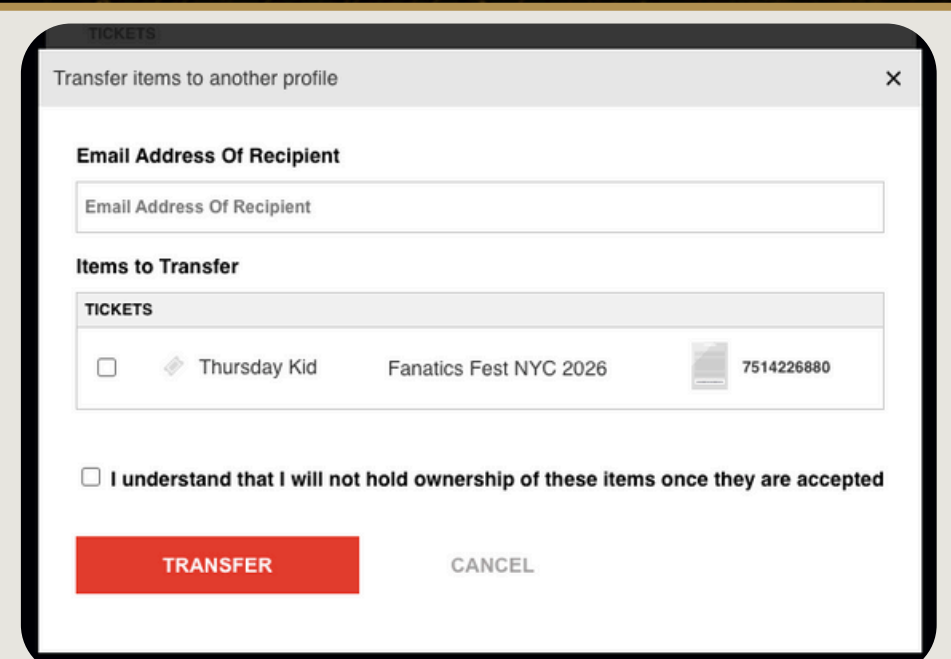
TICKETS

Transfer items to another profile

×

Email Address Of Recipient

Email Address Of Recipient

Items to Transfer

| TICKETS | | | |
|---|---|---|---|
| Thursday Kid | Fanatics Fest NYC 2026 | | 7514226880 |

I understand that I will not hold ownership of these items once they are accepted

TRANSFER

CANCEL